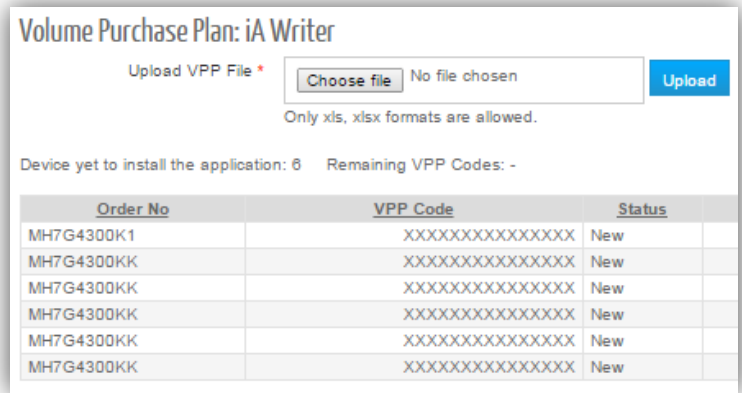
Volume Purchase Plan: iA Writer

Upload VPP File *

Choose file No file chosen

Upload

Only xls, xlsx formats are allowed.

Device yet to install the application: 6 Remaining VPP Codes: -

| Order No | VPP Code | Status |
|---|---|---|
| MH7G4300K1 | XXXXXXXXXXXXXXX | New |
| MH7G4300KK | XXXXXXXXXXXXXXX | New |
| MH7G4300KK | XXXXXXXXXXXXXXX | New |
| MH7G4300KK | XXXXXXXXXXXXXXX | New |
| MH7G4300KK | XXXXXXXXXXXXXXX | New |
| MH7G4300KK | XXXXXXXXXXXXXXX | New |